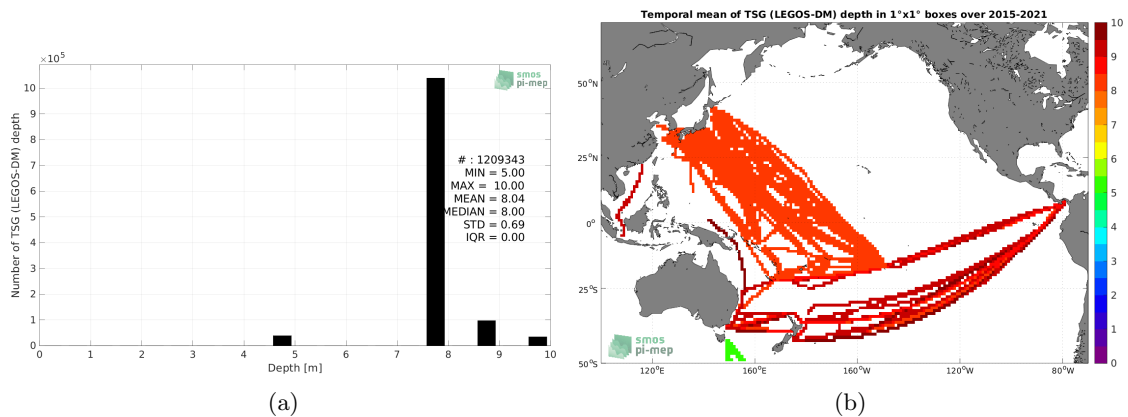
$\times10^5$

smos pi-mep

Number of TSG (LEGOS-DM) depth

10
9
8
7
6
5
4
3
2
1
0

# : 1209343
MIN = 5.00
MAX = 10.00
MEAN = 8.04
MEDIAN = 8.00
STD = 0.69
IQR = 0.00

0 1 2 3 4 5 6 7 8 9 10

Depth [m]

(a)

Temporal mean of TSG (LEGOS-DM) depth in 1°x1° boxes over 2015-2021

50°N
25°N
0°
25°S
50°S

120°E 160°E 160°W 120°W 80°W

smos pi-mep

10
9
8
7
6
5
4
3
2
1
0

(b)